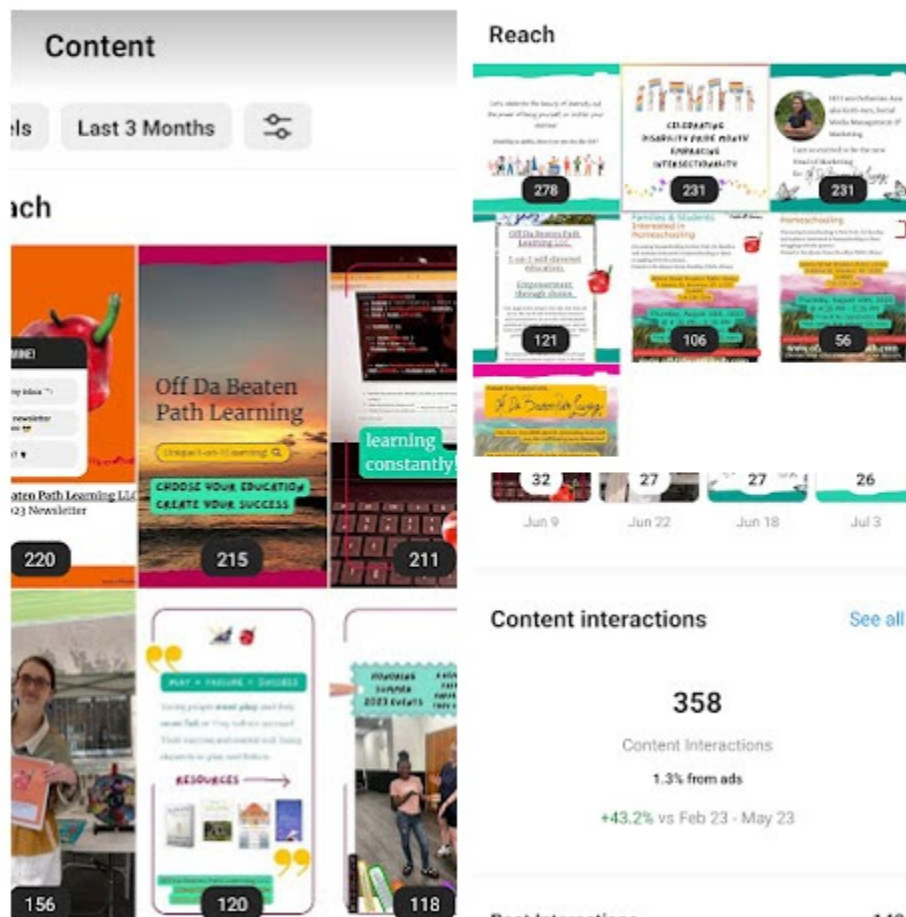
Content

els Last 3 Months

ach

Off Da Beaten Path Learning

Unique1-on-1 Learning

CHOOSE YOUR EDUCATION CREATE YOUR SUCCESS

learning constantly!

aten Path Learning LL

23 Newsletter

220

215

211

PLAY + FAILURE = SUCCESS

RESOURCES

156

120

118

Reach

CELEBRATING DISABILITY PRIDE MONTH EMBRACING INTERSECTIONALITY

278

231

231

Off Da Beaten Path Learning LLC

Families & Students Interested in Homeschooling

Homeschooling

121

106

56

32

27

27

26

Jun 9

Jun 22

Jun 18

Jul 3

Content interactions

See all

358

Content Interactions

1.3% from ads

+43.2% vs Feb 23 - May 23